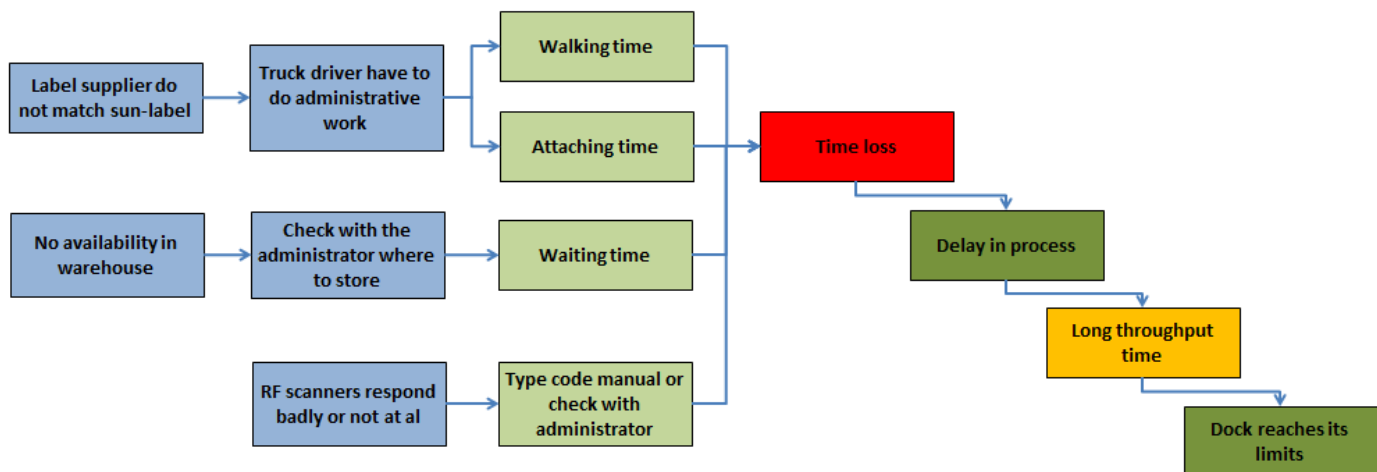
Label supplier do not match sun-label

Truck driver have to do administrative work

Walking time

Attaching time

No availability in warehouse

Check with the administrator where to store

Waiting time

RF scanners respond badly or not at al

Type code manual or check with administrator

Time loss

Delay in process

Long throughput time

Dock reaches its limits